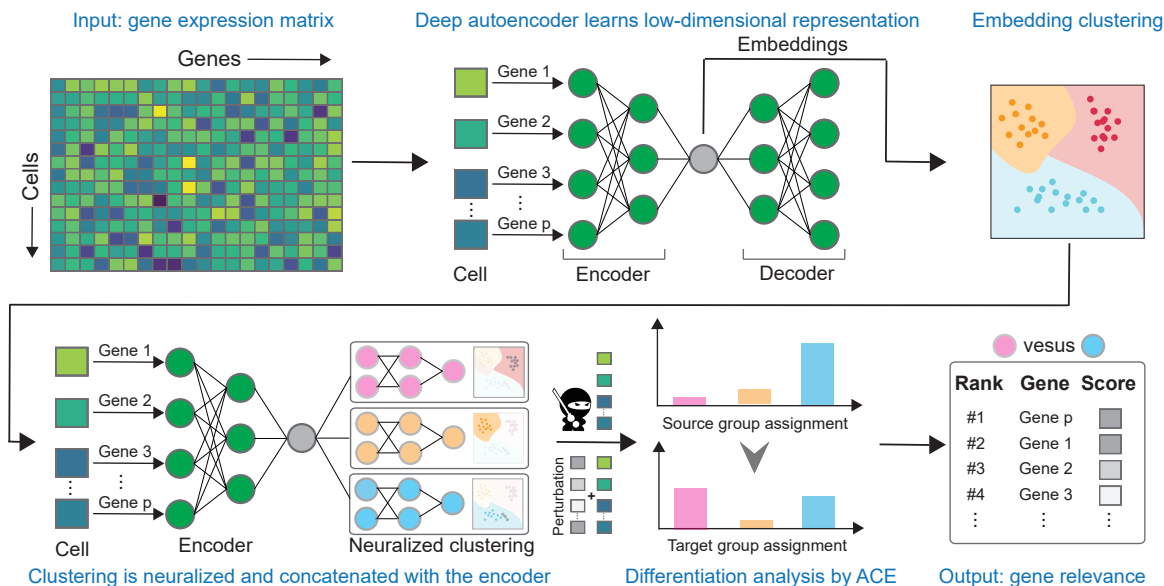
Input: gene expression matrix

Genes

Cells

Deep autoencoder learns low-dimensional representation

Embeddings

Gene 1
Gene 2
Gene 3
⋮
Gene p

Cell

Encoder

Decoder

Embedding clustering

Gene 1
Gene 2
Gene 3
⋮
Gene p

Cell

Encoder

Neuralized clustering

Clustering is neuralized and concatenated with the encoder

Perturbation

Source group assignment

Target group assignment

Differentiation analysis by ACE

vesus

| Rank | Gene | Score |
|---|---|---|
| #1 | Gene p | |
| #2 | Gene 1 | |
| #3 | Gene 2 | |
| #4 | Gene 3 | |
| ⋮ | ⋮ | ⋮ |

Output: gene relevance